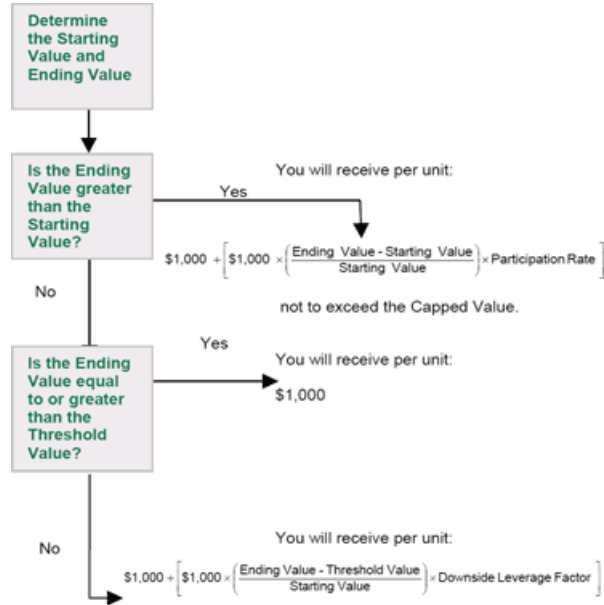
Determine the Starting Value and Ending Value

Is the Ending Value greater than the Starting Value?

Yes

You will receive per unit:

$\$1,000 + \left[\$1,000 \times \left(\frac{\text{Ending Value - Starting Value}}{\text{Starting Value}}\right) \times \text{Participation Rate}\right]$

not to exceed the Capped Value.

No

Yes

Is the Ending Value equal to or greater than the Threshold Value?

You will receive per unit:

$1,000

No

You will receive per unit:

$\$1,000 + \left[\$1,000 \times \left(\frac{\text{Ending Value - Threshold Value}}{\text{Starting Value}}\right) \times \text{Downside Leverage Factor}\right]$